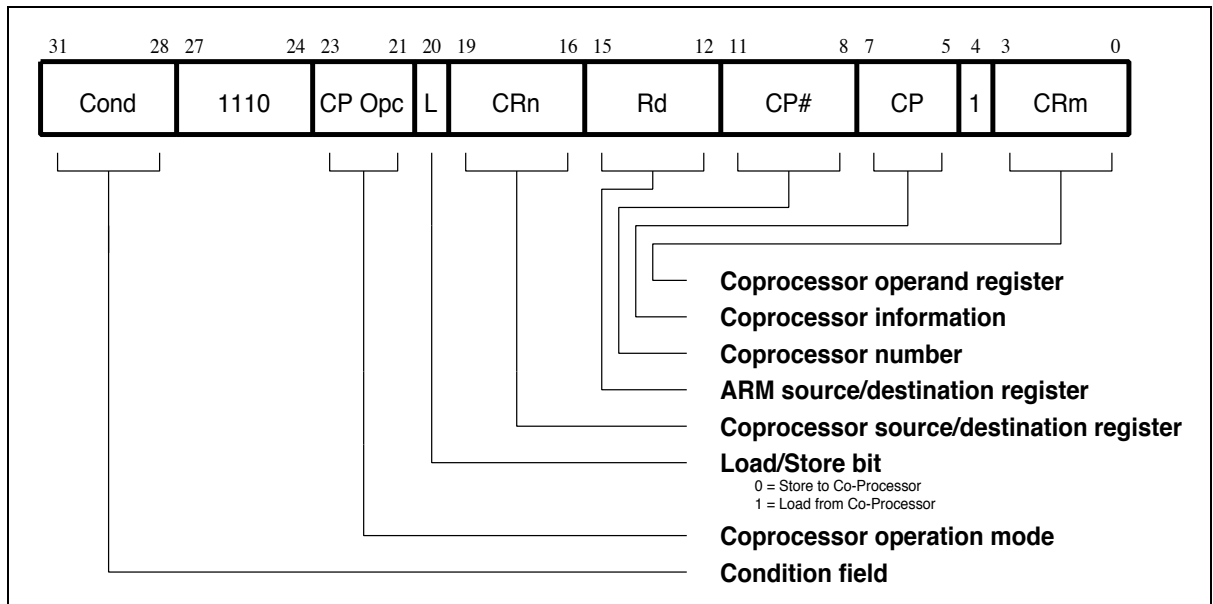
| 31 28 | 27 24 | 23 21 | 20 | 19 16 | 15 12 | 11 8 | 7 5 | 4 | 3 0 |
|---|---|---|---|---|---|---|---|---|---|
| Cond | 1110 | CP Opc | L | CRn | Rd | CP# | CP | 1 | CRm |

Coprocessor operand register
Coprocessor information
Coprocessor number
ARM source/destination register
Coprocessor source/destination register
Load/Store bit
0 = Store to Co-Processor
1 = Load from Co-Processor
Coprocessor operation mode
Condition field